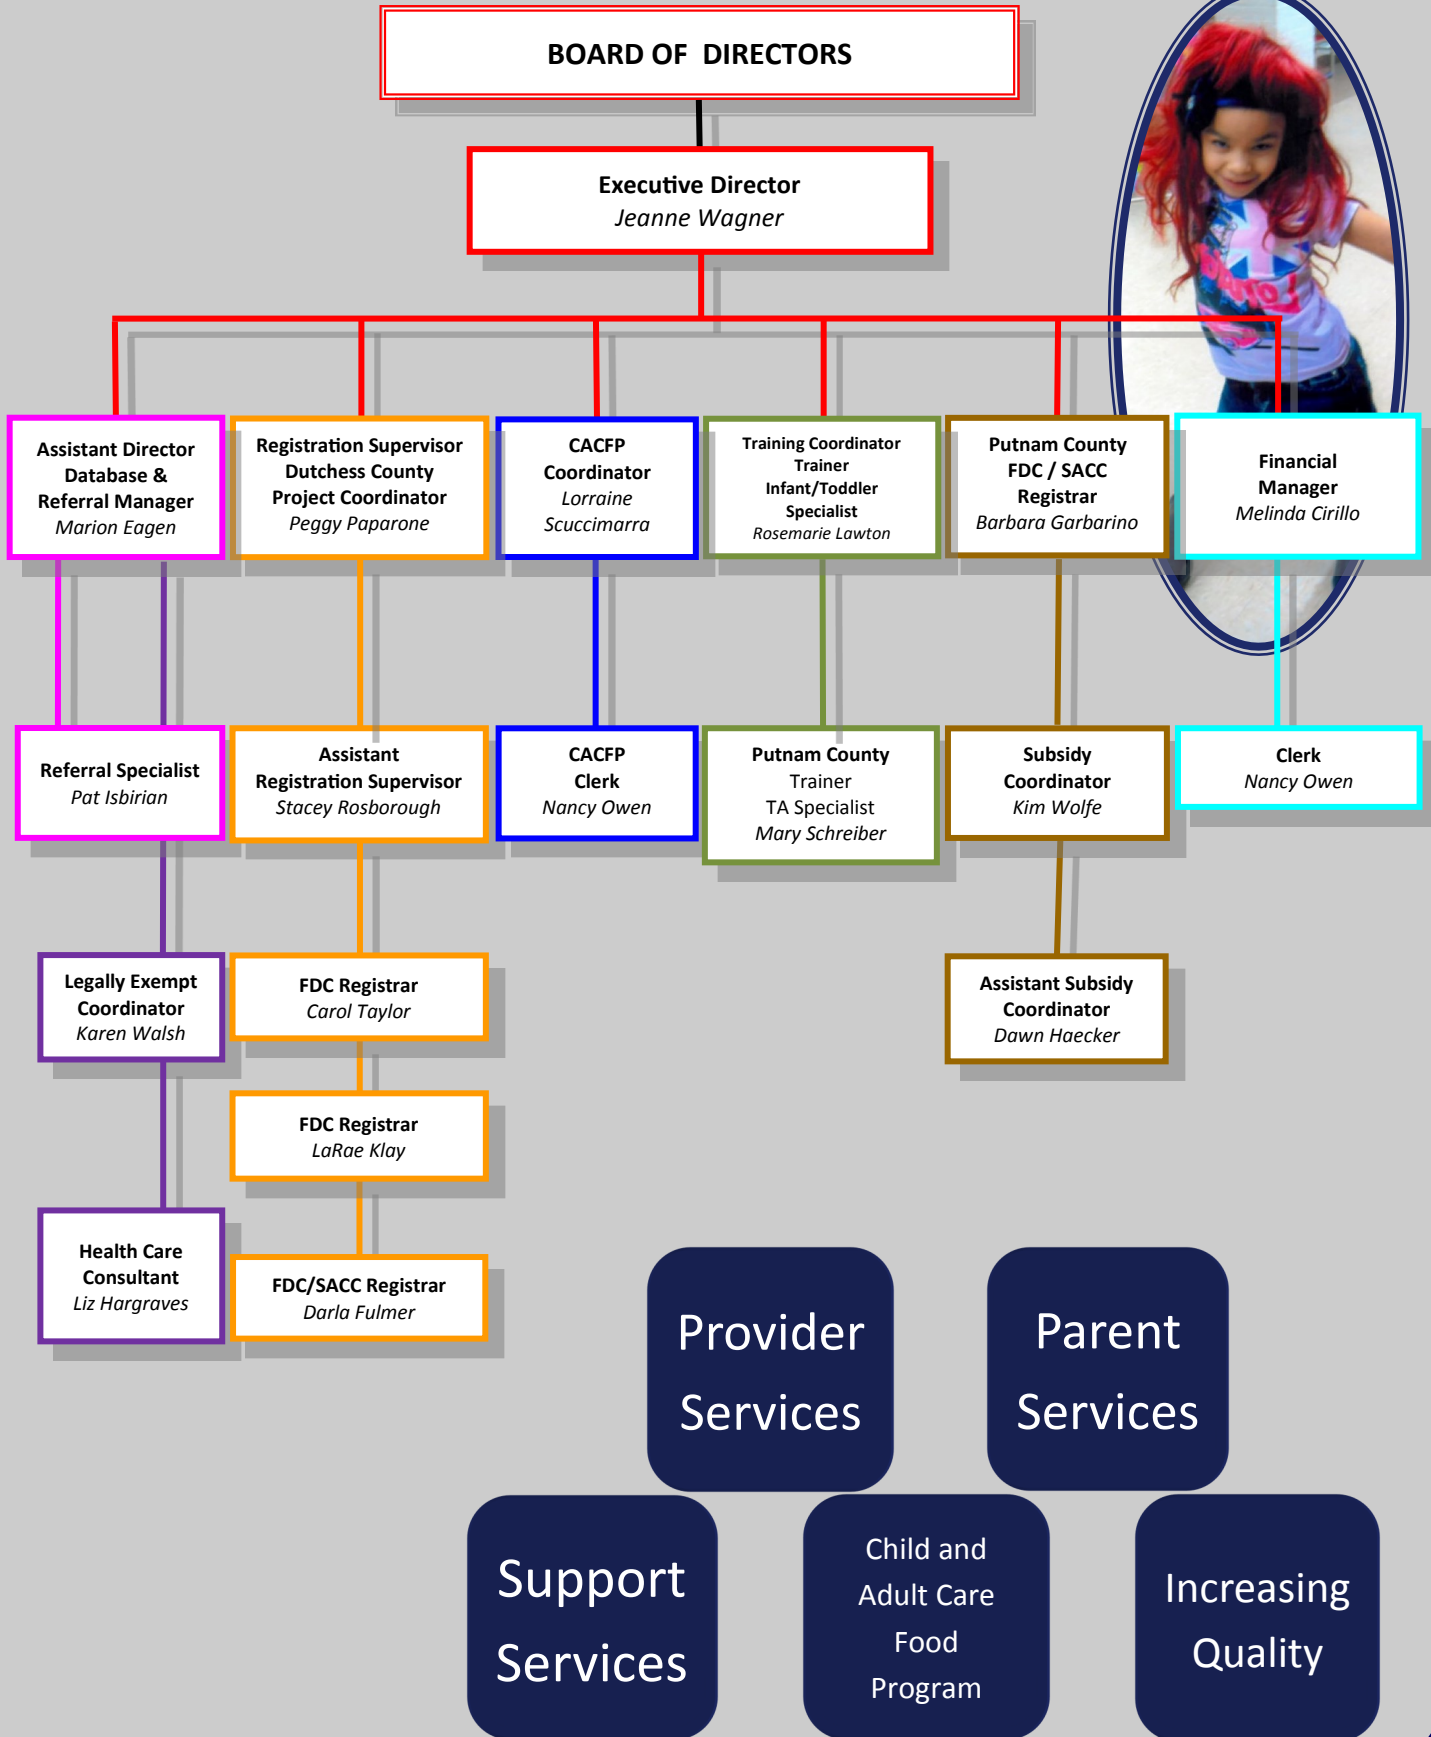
BOARD OF DIRECTORS

Executive Director
Jeanne Wagner

Assistant Director
Database &
Referral Manager
Marion Eagen

Registration Supervisor
Dutchess County
Project Coordinator
Peggy Paparone

CACFP
Coordinator
Lorraine
Scuccimarra

Training Coordinator
Trainer
Infant/Toddler
Specialist
Rosemarie Lawton

Putnam County
FDC / SACC
Registrar
Barbara Garbarino

Financial
Manager
Melinda Cirillo

Referral Specialist
Pat Isbirian

Assistant
Registration Supervisor
Stacey Rosborough

CACFP
Clerk
Nancy Owen

Putnam County
Trainer
TA Specialist
Mary Schreiber

Subsidy
Coordinator
Kim Wolfe

Clerk
Nancy Owen

Legally Exempt
Coordinator
Karen Walsh

FDC Registrar
Carol Taylor

Assistant Subsidy
Coordinator
Dawn Haecker

FDC Registrar
LaRae Klay

Health Care
Consultant
Liz Hargraves

FDC/SACC Registrar
Darla Fulmer

Provider
Services

Parent
Services

Support
Services

Child and
Adult Care
Food
Program

Increasing
Quality